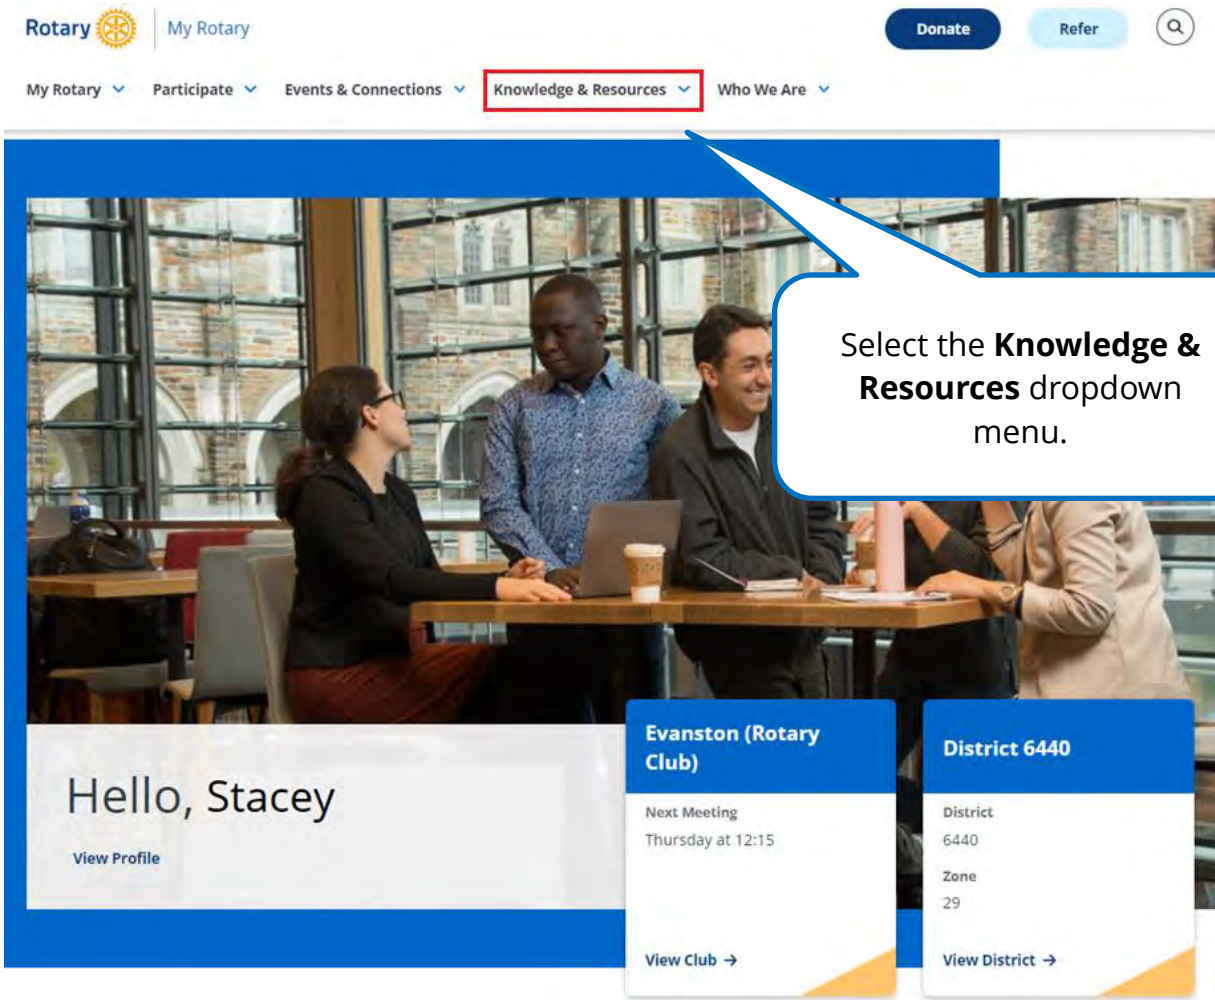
Rotary | My Rotary

Donate Refer

My Rotary Participate Events & Connections Knowledge & Resources Who We Are

Select the **Knowledge & Resources** dropdown menu.

Hello, Stacey

View Profile

Evanston (Rotary Club)

Next Meeting

Thursday at 12:15

View Club →

District 6440

District

6440

Zone

29

View District →